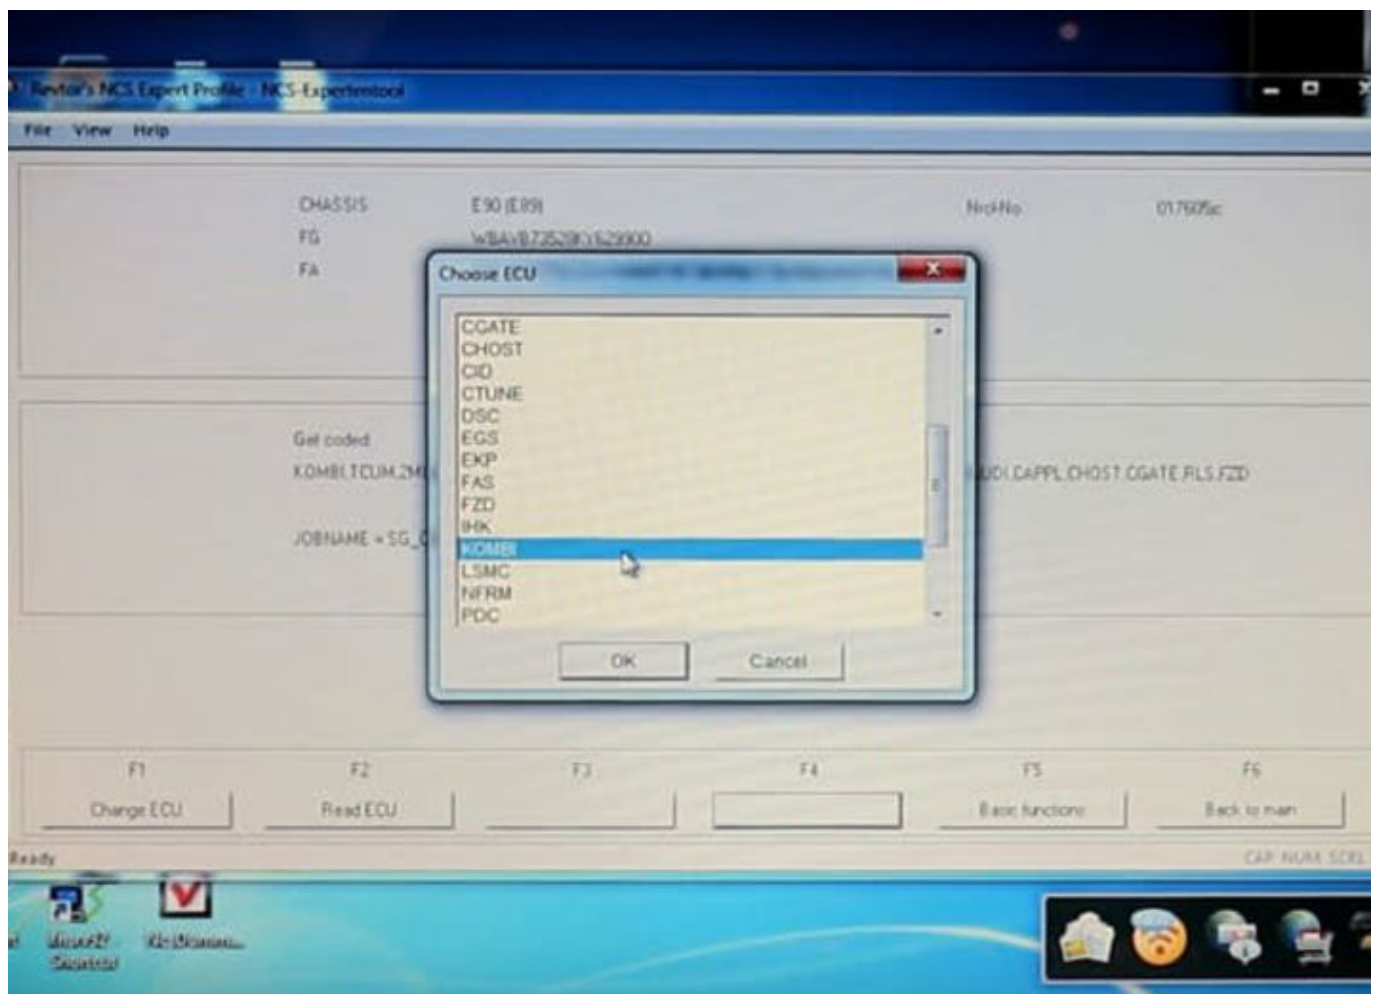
Revtor's NCS Expert Profile - NCS-Expertentool

File View Help

CHASSIS E90 (E89)
FG WBAVB73528KY629900
FA

NrchNo 017605c

Get coded
KOMBI,TCUM,2M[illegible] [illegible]UDI,CAPPL,CHOST,CGATE,RLS,FZD

JOBNAME = SG_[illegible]

Choose ECU

CGATE
CHOST
CID
CTUNE
DSC
EGS
EKP
FAS
FZD
IHK
KOMBI
LSMC
NFRM
PDC

OK
Cancel

F1 Change ECU
F2 Read ECU
F3
F4
F5 Basic functions
F6 Back to main

Ready
CAP NUM SCRL

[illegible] Shortcut
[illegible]